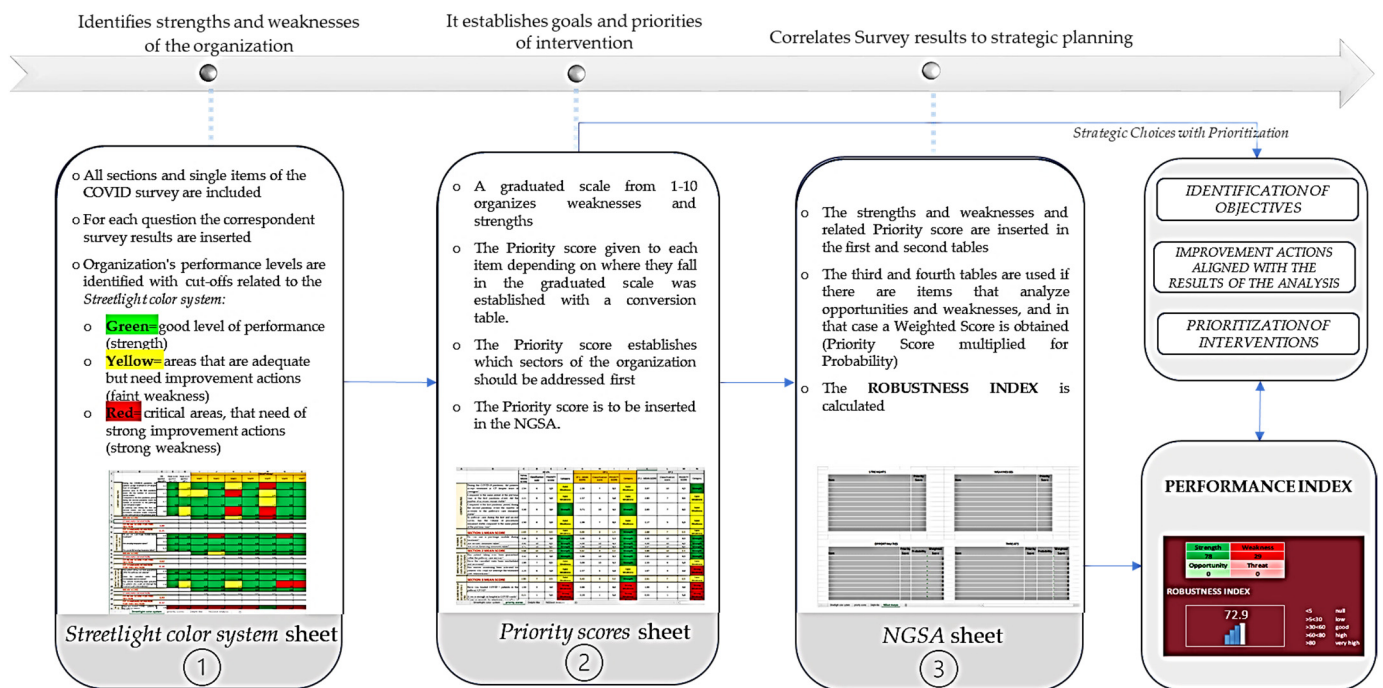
Identifies strengths and weaknesses of the organization

It establishes goals and priorities of intervention

Correlates Survey results to strategic planning

Strategic Choices with Prioritization

o All sections and single items of the COVID survey are included

o For each question the correspondent survey results are inserted

o Organization's performance levels are identified with cut-offs related to the *Streetlight color system:*

o Green= good level of performance (strength)

o Yellow= areas that are adequate but need improvement actions (faint weakness)

o Red= critical areas, that need of strong improvement actions (strong weakness)

*Streetlight color system* sheet

1

o A graduated scale from 1-10 organizes weaknesses and strengths

o The Priority score given to each item depending on where they fall in the graduated scale was established with a conversion table.

o The Priority score establishes which sectors of the organization should be addressed first

o The Priority score is to be inserted in the NGSA.

*Priority scores* sheet

2

o The strengths and weaknesses and related Priority score are inserted in the first and second tables

o The third and fourth tables are used if there are items that analyze opportunities and weaknesses, and in that case a Weighted Score is obtained (Priority Score multiplied for Probability)

o The **ROBUSTNESS INDEX** is calculated

*NGSA* sheet

3

IDENTIFICATION OF OBJECTIVES

IMPROVEMENT ACTIONS ALIGNED WITH THE RESULTS OF THE ANALYSIS

PRIORITIZATION OF INTERVENTIONS

PERFORMANCE INDEX

| Strength | Weakness |
|---|---|
| 78 | 39 |
| Opportunity | Threat |
| 0 | 0 |

ROBUSTNESS INDEX

72.9

<5 null
>5<30 low
>30<60 good
>60<80 high
>80 very high